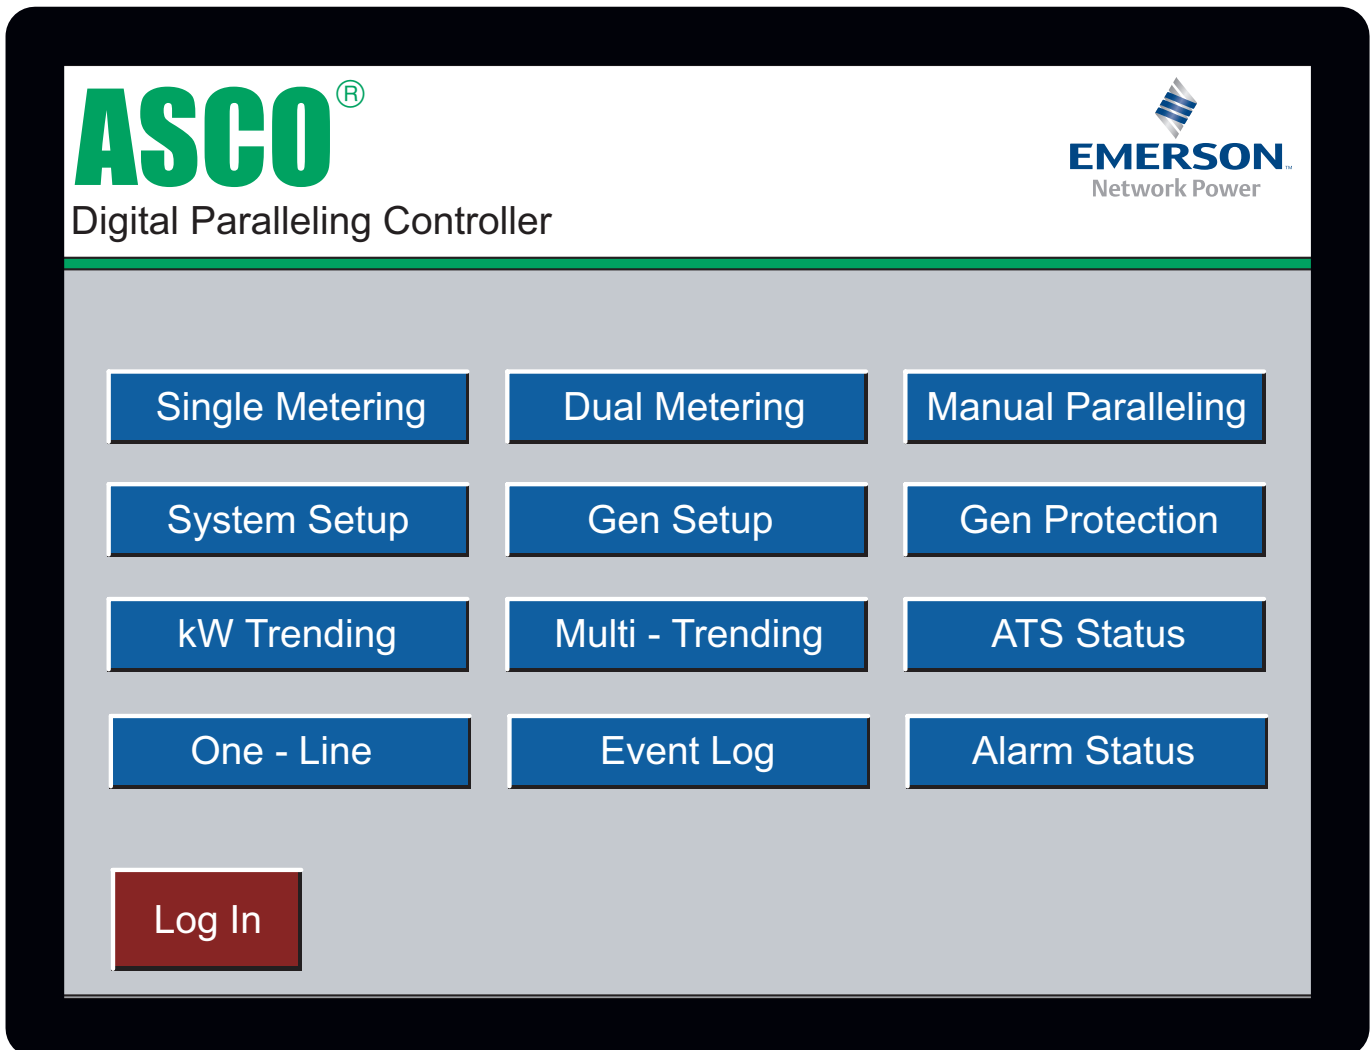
ASCO®
Digital Paralleling Controller

EMERSON™
Network Power

Single Metering
Dual Metering
Manual Paralleling
System Setup
Gen Setup
Gen Protection
kW Trending
Multi - Trending
ATS Status
One - Line
Event Log
Alarm Status

Log In